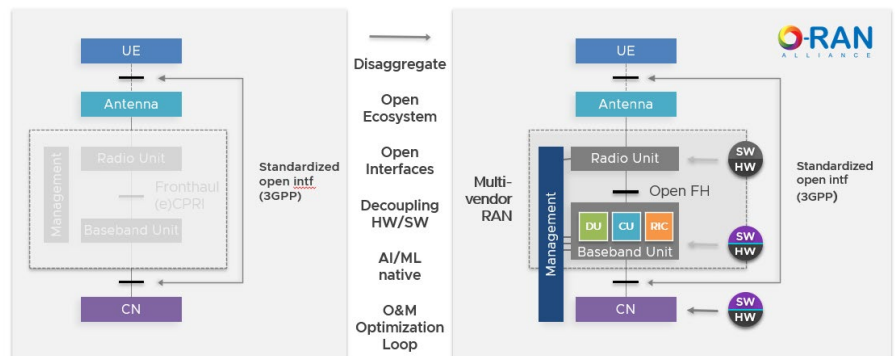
UE

Antenna

Management

Radio Unit

Fronthaul (e)CPRI

Baseband Unit

Standardized open intf (3GPP)

CN

Disaggregate

Open Ecosystem

Open Interfaces

Decoupling HW/SW

AI/ML native

O&M Optimization Loop

O-RAN ALLIANCE

UE

Antenna

Multi-vendor RAN

Management

Radio Unit

SW HW

Open FH

DU CU RIC

Baseband Unit

SW HW

Standardized open intf (3GPP)

CN

SW HW